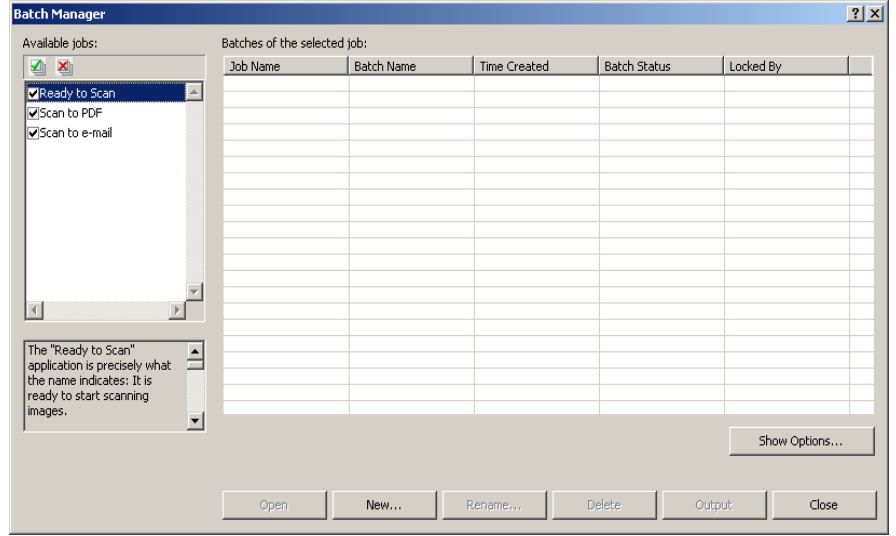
Batch Manager

?

Available jobs:

☑ Ready to Scan
☑ Scan to PDF
☑ Scan to e-mail

The "Ready to Scan" application is precisely what the name indicates: It is ready to start scanning images.

Batches of the selected job:

| Job Name | Batch Name | Time Created | Batch Status | Locked By |
|---|---|---|---|---|

Show Options...

Open | New... | Rename... | Delete | Output | Close